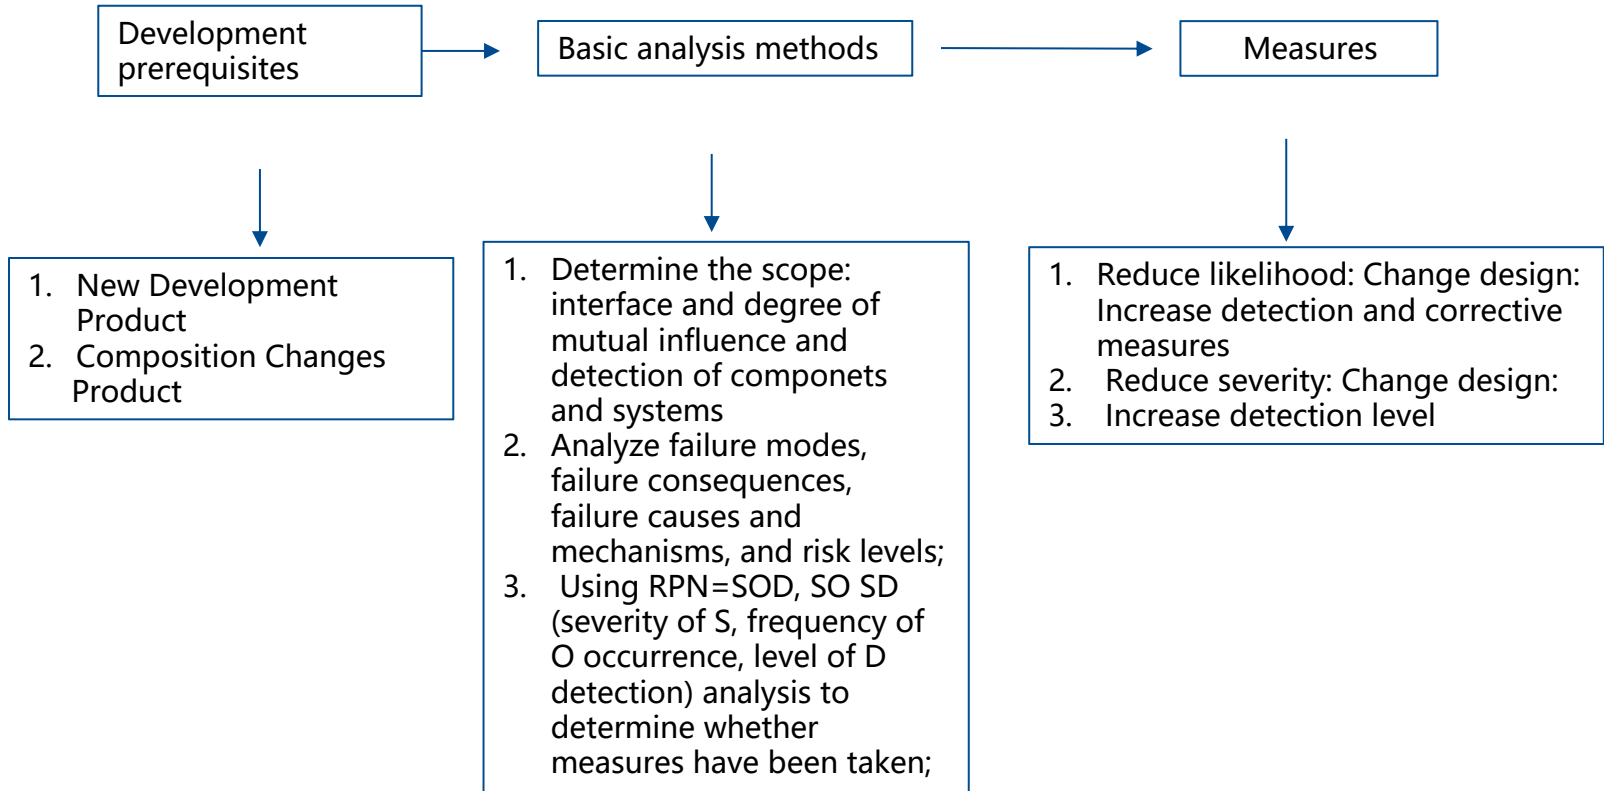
Development prerequisites

Basic analysis methods

Measures

1. New Development Product
2. Composition Changes Product

1. Determine the scope: interface and degree of mutual influence and detection of componets and systems
2. Analyze failure modes, failure consequences, failure causes and mechanisms, and risk levels;
3. Using RPN=SOD, SO SD (severity of S, frequency of O occurrence, level of D detection) analysis to determine whether measures have been taken;

1. Reduce likelihood: Change design: Increase detection and corrective measures
2. Reduce severity: Change design:
3. Increase detection level